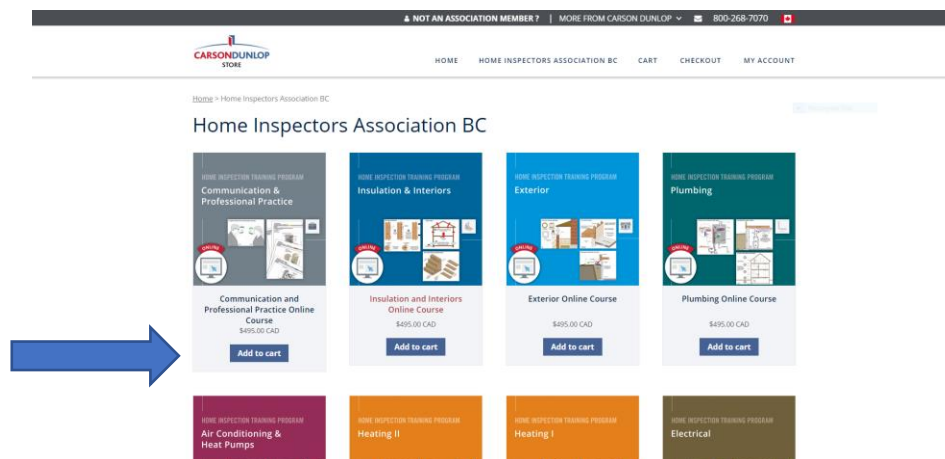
NOT AN ASSOCIATION MEMBER ? | MORE FROM CARSON DUNLOP | 800-268-7070

CARSONDUNLOP STORE

HOME HOME INSPECTORS ASSOCIATION BC CART CHECKOUT MY ACCOUNT

Home > Home Inspectors Association BC

Home Inspectors Association BC

HOME INSPECTION TRAINING PROGRAM
Communication & Professional Practice
ONLINE

Communication and Professional Practice Online Course
$495.00 CAD
Add to cart

HOME INSPECTION TRAINING PROGRAM
Insulation & Interiors
ONLINE

Insulation and Interiors Online Course
$495.00 CAD
Add to cart

HOME INSPECTION TRAINING PROGRAM
Exterior
ONLINE

Exterior Online Course
$495.00 CAD
Add to cart

HOME INSPECTION TRAINING PROGRAM
Plumbing
ONLINE

Plumbing Online Course
$495.00 CAD
Add to cart

HOME INSPECTION TRAINING PROGRAM
Air Conditioning & Heat Pumps

HOME INSPECTION TRAINING PROGRAM
Heating II

HOME INSPECTION TRAINING PROGRAM
Heating I

HOME INSPECTION TRAINING PROGRAM
Electrical